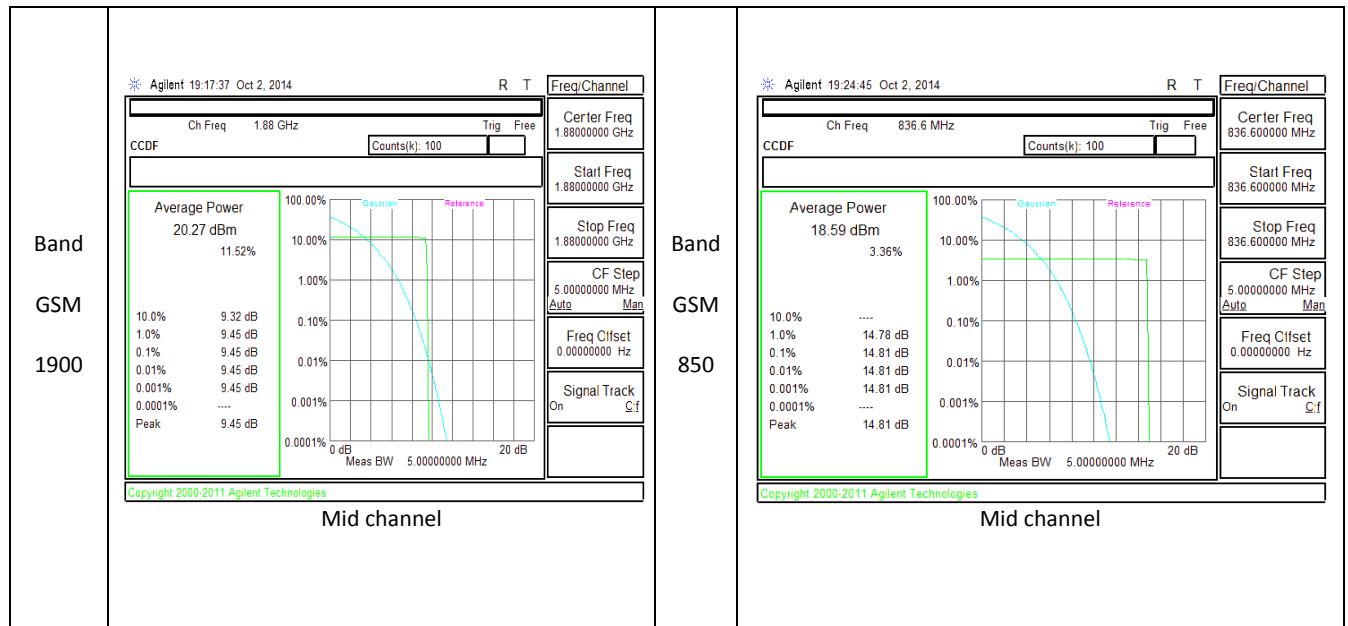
Band

GSM

1900

Agilent 19:17:37 Oct 2, 2014 R T

Freq/Channel

Ch Freq 1.88 GHz Trig Free

CCDF Counts(k): 100

Average Power
20.27 dBm
11.52%

| | |
|---|---|
| 10.0% | 9.32 dB |
| 1.0% | 9.45 dB |
| 0.1% | 9.45 dB |
| 0.01% | 9.45 dB |
| 0.001% | 9.45 dB |
| 0.0001% | ---- |
| Peak | 9.45 dB |

100.00% Gaussian Reference
10.00%
1.00%
0.10%
0.01%
0.001%
0.0001% 0 dB 20 dB
Meas BW 5.00000000 MHz

Certer Freq
1.88000000 GHz

Start Freq
1.88000000 GHz

Stop Freq
1.88000000 GHz

CF Step
5.00000000 MHz
Auto Man

Freq Offset
0.00000000 Hz

Signal Track
On Off

Copyright 2000-2011 Agilent Technologies

Mid channel

Band

GSM

850

Agilent 19:24:45 Oct 2, 2014 R T

Freq/Channel

Ch Freq 836.6 MHz Trig Free

CCDF Counts(k): 100

Average Power
18.59 dBm
3.36%

| | |
|---|---|
| 10.0% | ---- |
| 1.0% | 14.78 dB |
| 0.1% | 14.81 dB |
| 0.01% | 14.81 dB |
| 0.001% | 14.81 dB |
| 0.0001% | ---- |
| Peak | 14.81 dB |

100.00% Gaussian Reference
10.00%
1.00%
0.10%
0.01%
0.001%
0.0001% 0 dB 20 dB
Meas BW 5.00000000 MHz

Certer Freq
836.600000 MHz

Start Freq
836.600000 MHz

Stop Freq
836.600000 MHz

CF Step
5.00000000 MHz
Auto Man

Freq Offset
0.00000000 Hz

Signal Track
On Off

Copyright 2000-2011 Agilent Technologies

Mid channel